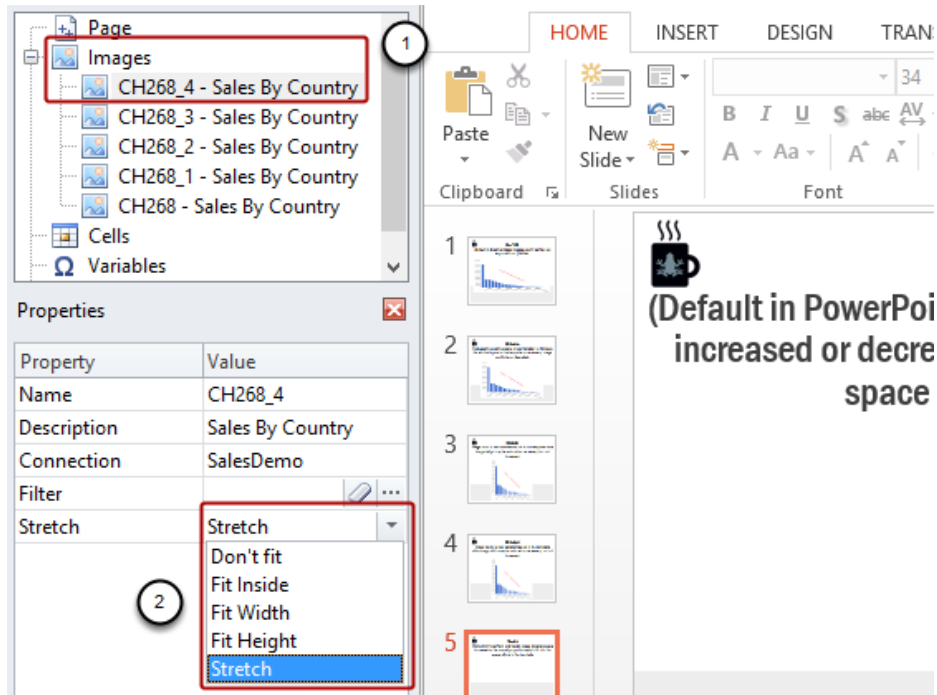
Page
Images
CH268_4 - Sales By Country
CH268_3 - Sales By Country
CH268_2 - Sales By Country
CH268_1 - Sales By Country
CH268 - Sales By Country
Cells
Variables

1

Properties

| Property | Value |
|---|---|
| Name | CH268_4 |
| Description | Sales By Country |
| Connection | SalesDemo |
| Filter | |
| Stretch | Stretch |

Don't fit
Fit Inside
Fit Width
Fit Height
Stretch

2

HOME INSERT DESIGN TRANS

Paste
Clipboard
New Slide
Slides
34
B I U S abc AV
A Aa A A
Font

1
2
3
4
5

(Default in PowerPoi
increased or decre
space